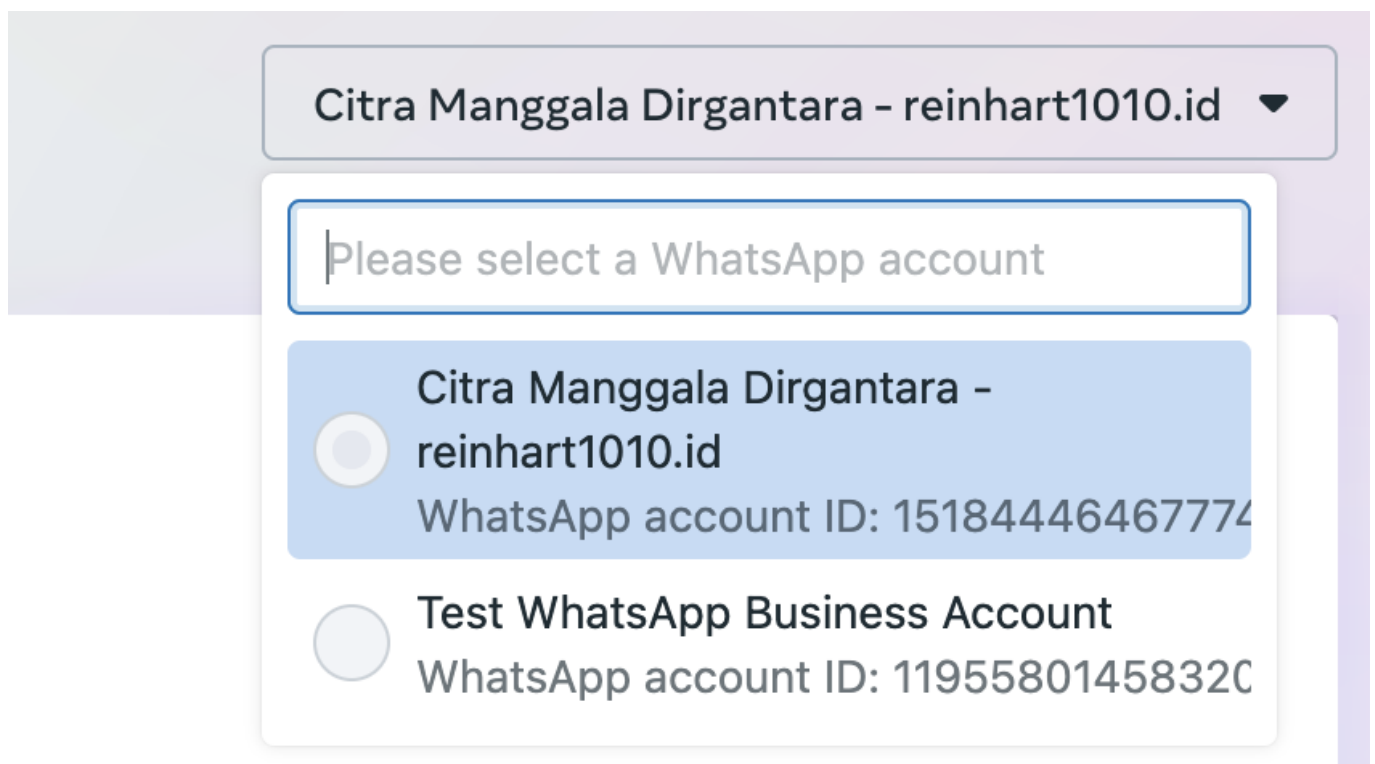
Citra Manggala Dirgantara - reinhart1010.id

Please select a WhatsApp account

Citra Manggala Dirgantara - reinhart1010.id
WhatsApp account ID: 15184446467774

Test WhatsApp Business Account
WhatsApp account ID: 11955801458320